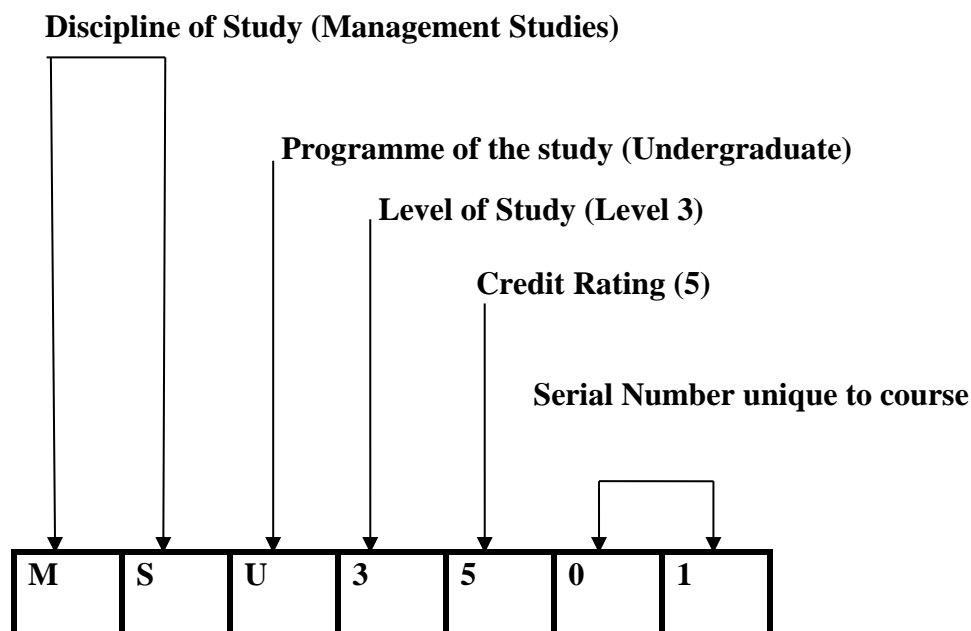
Discipline of Study (Management Studies)

Programme of the study (Undergraduate)

Level of Study (Level 3)

Credit Rating (5)

Serial Number unique to course

| M | S | U | 3 | 5 | 0 | 1 |
|---|---|---|---|---|---|---|